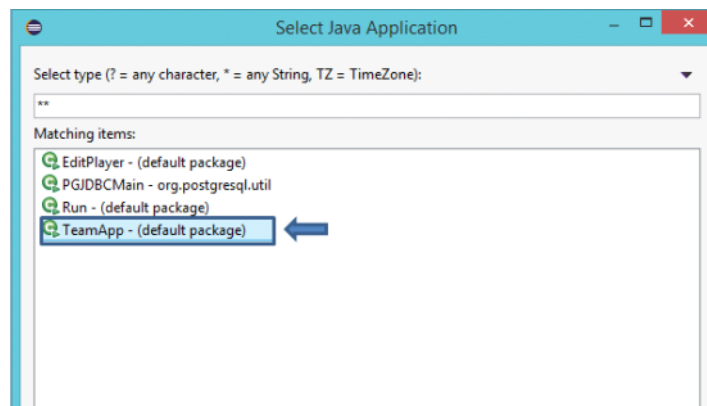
Select Java Application

Select type (? = any character, * = any String, TZ = TimeZone):

**

Matching items:

EditPlayer - (default package)
PGJDBCMain - org.postgresql.util
Run - (default package)
TeamApp - (default package)